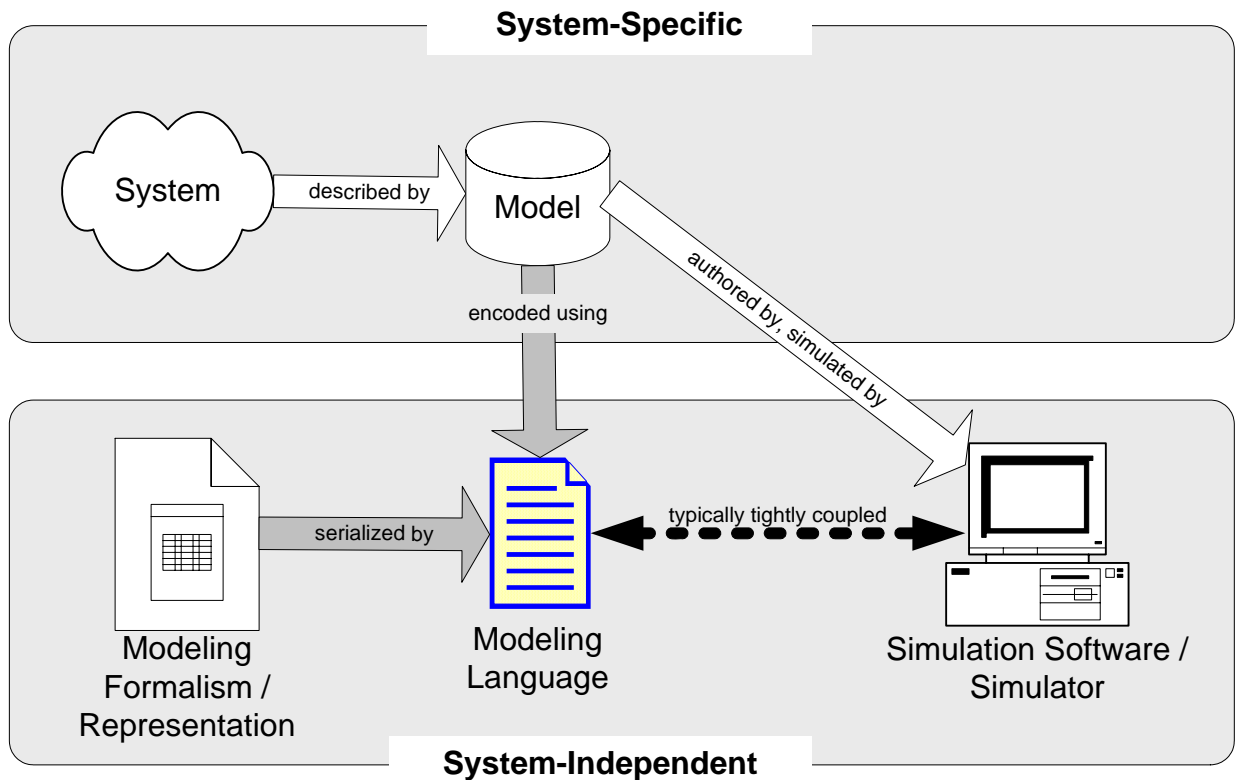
System-Specific

System

described by

Model

encoded using

authored by, simulated by

serialized by

typically tightly coupled

Modeling Formalism / Representation

Modeling Language

Simulation Software / Simulator

System-Independent